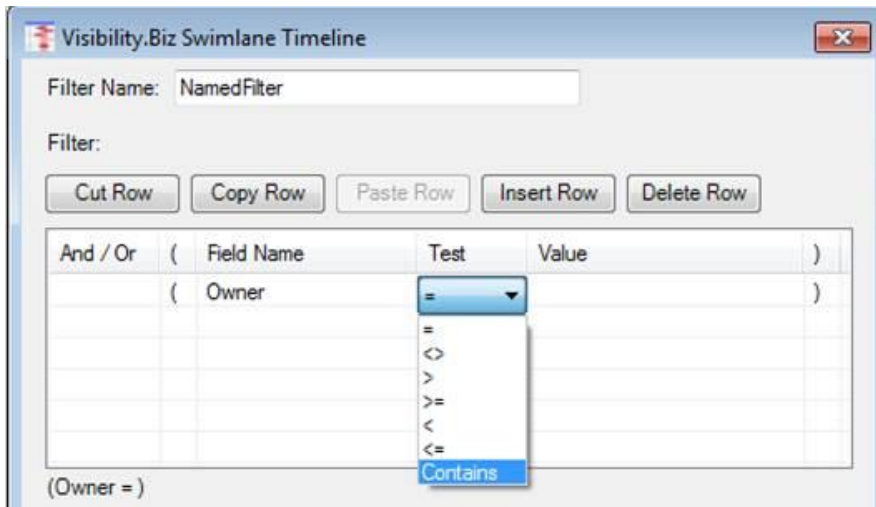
Visibility.Biz Swimlane Timeline

Filter Name: NamedFilter

Filter:

Cut Row | Copy Row | Paste Row | Insert Row | Delete Row

| And / Or | ( | Field Name | Test | Value | ) |
|---|---|---|---|---|---|
| | ( | Owner | = | | ) |

=
<>
>
>=
<
<=
Contains

(Owner = )